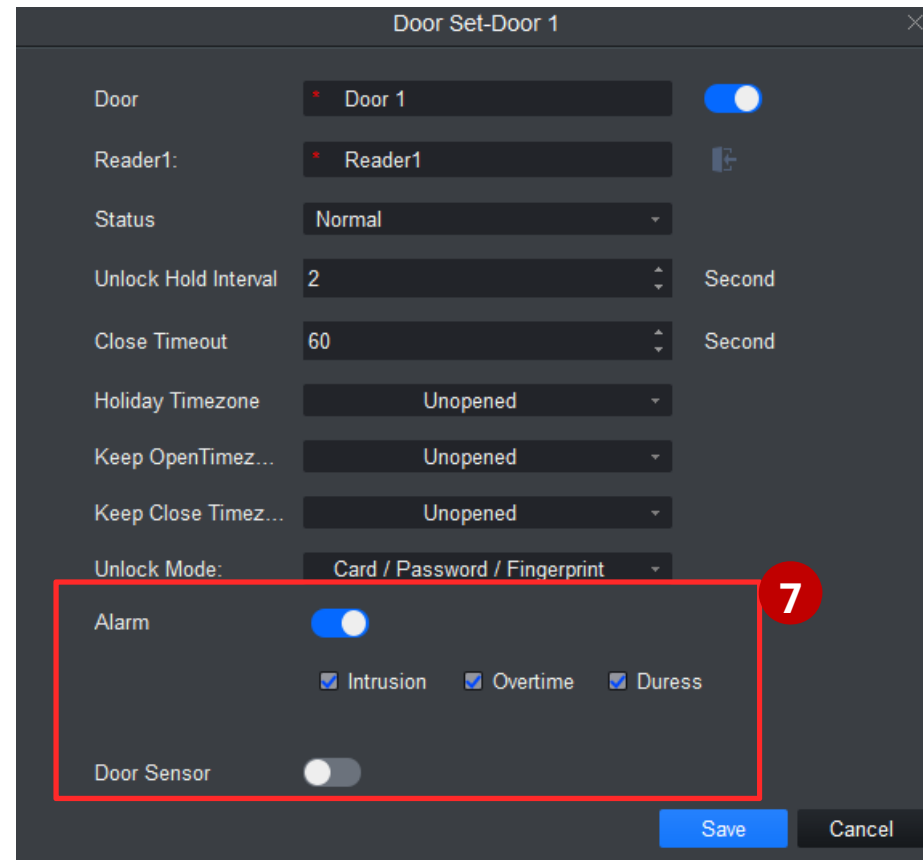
Door Set-Door 1

Door * Door 1

Reader1: * Reader1

Status Normal

Unlock Hold Interval 2 Second

Close Timeout 60 Second

Holiday Timezone Unopened

Keep OpenTimez... Unopened

Keep Close Timez... Unopened

Unlock Mode: Card / Password / Fingerprint

7

Alarm

Intrusion Overtime Duress

Door Sensor

Save Cancel